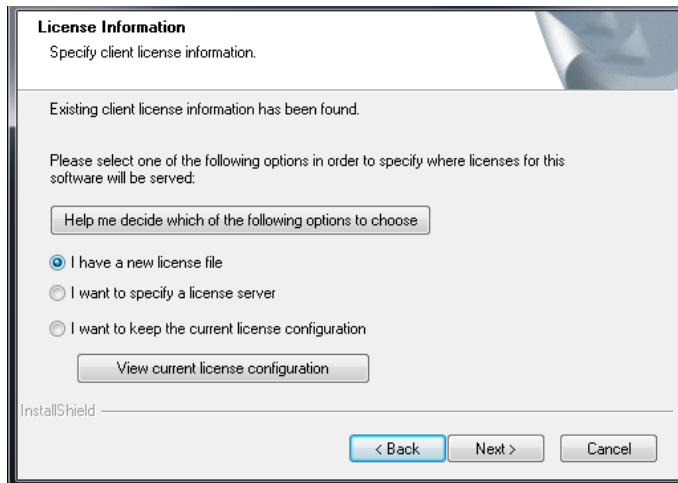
License Information
Specify client license information.

Existing client license information has been found.

Please select one of the following options in order to specify where licenses for this software will be served:

Help me decide which of the following options to choose

I have a new license file

I want to specify a license server

I want to keep the current license configuration

View current license configuration

InstallShield

< Back

Next >

Cancel